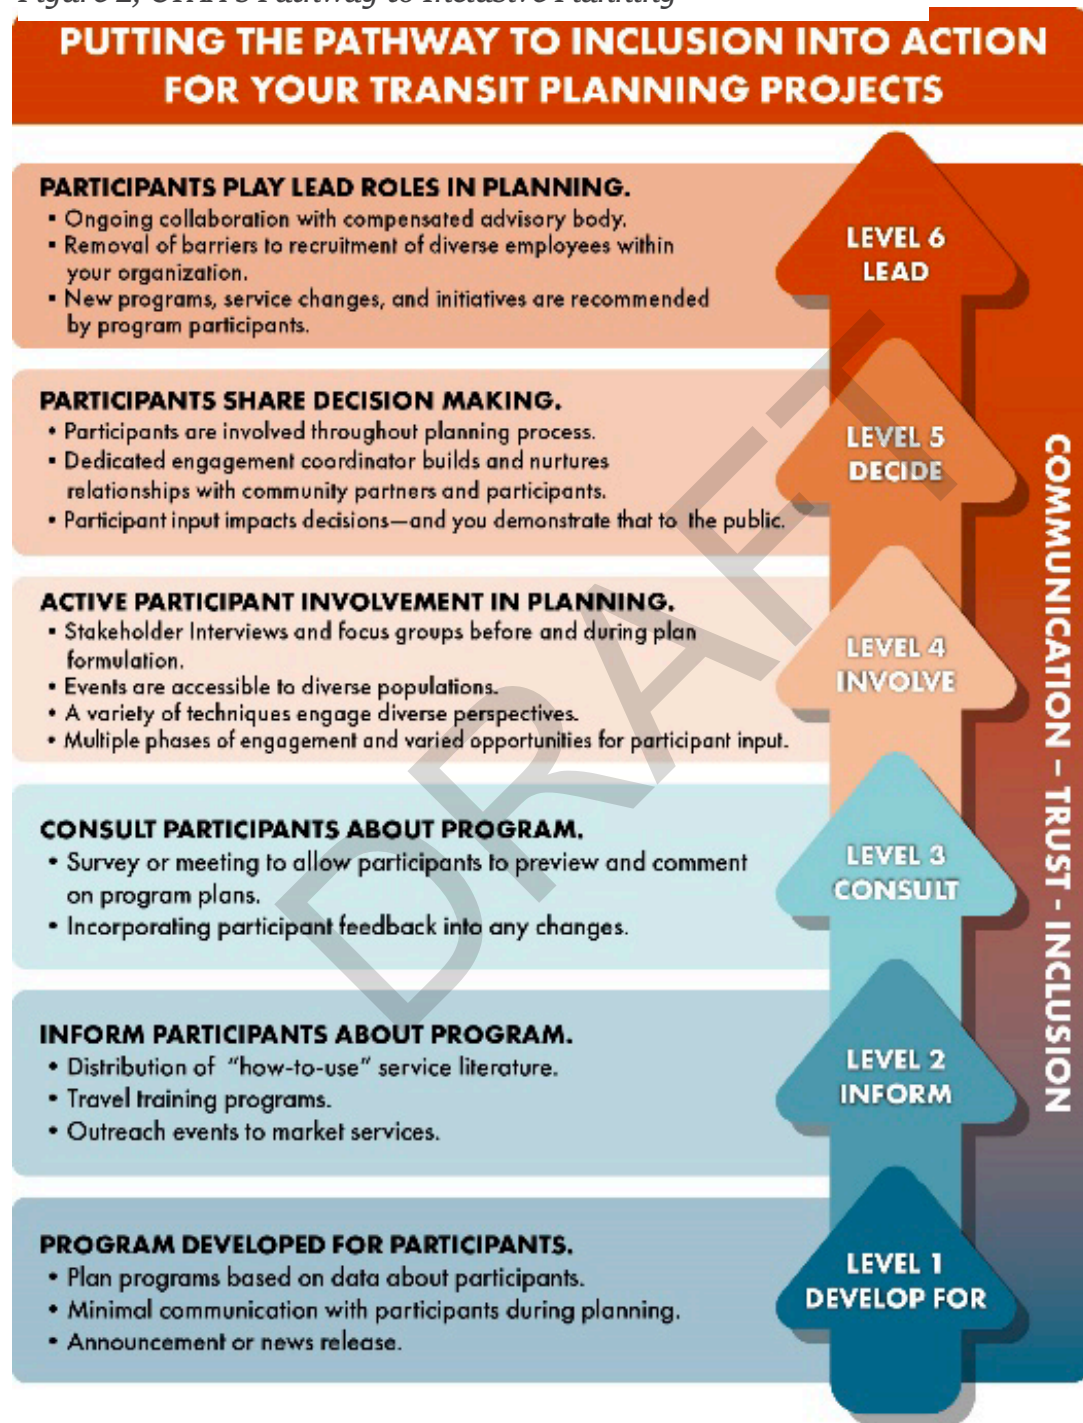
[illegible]

PUTTING THE PATHWAY TO INCLUSION INTO ACTION FOR YOUR TRANSIT PLANNING PROJECTS

PARTICIPANTS PLAY LEAD ROLES IN PLANNING.
• Ongoing collaboration with compensated advisory body.
• Removal of barriers to recruitment of diverse employees within your organization.
• New programs, service changes, and initiatives are recommended by program participants.

LEVEL 6
LEAD

PARTICIPANTS SHARE DECISION MAKING.
• Participants are involved throughout planning process.
• Dedicated engagement coordinator builds and nurtures relationships with community partners and participants.
• Participant input impacts decisions—and you demonstrate that to the public.

LEVEL 5
DECIDE

ACTIVE PARTICIPANT INVOLVEMENT IN PLANNING.
• Stakeholder Interviews and focus groups before and during plan formulation.
• Events are accessible to diverse populations.
• A variety of techniques engage diverse perspectives.
• Multiple phases of engagement and varied opportunities for participant input.

LEVEL 4
INVOLVE

CONSULT PARTICIPANTS ABOUT PROGRAM.
• Survey or meeting to allow participants to preview and comment on program plans.
• Incorporating participant feedback into any changes.

LEVEL 3
CONSULT

INFORM PARTICIPANTS ABOUT PROGRAM.
• Distribution of "how-to-use" service literature.
• Travel training programs.
• Outreach events to market services.

LEVEL 2
INFORM

PROGRAM DEVELOPED FOR PARTICIPANTS.
• Plan programs based on data about participants.
• Minimal communication with participants during planning.
• Announcement or news release.

LEVEL 1
DEVELOP FOR

COMMUNICATION - TRUST - INCLUSION

DRAFT